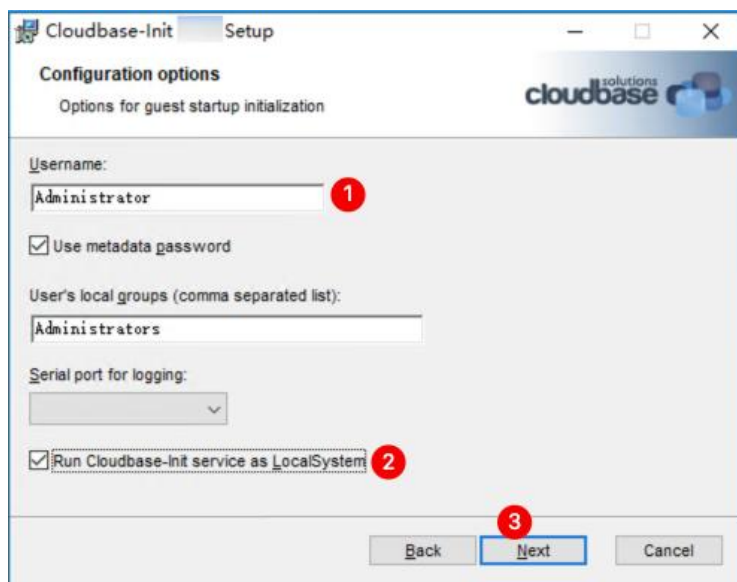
Cloudbase-Init Setup

Configuration options

Options for guest startup initialization

cloudbase solutions

Username:

Administrator

1

Use metadata password

User's local groups (comma separated list):

Administrators

Serial port for logging:

Run Cloudbase-Init service as LocalSystem

2

3

Back

Next

Cancel